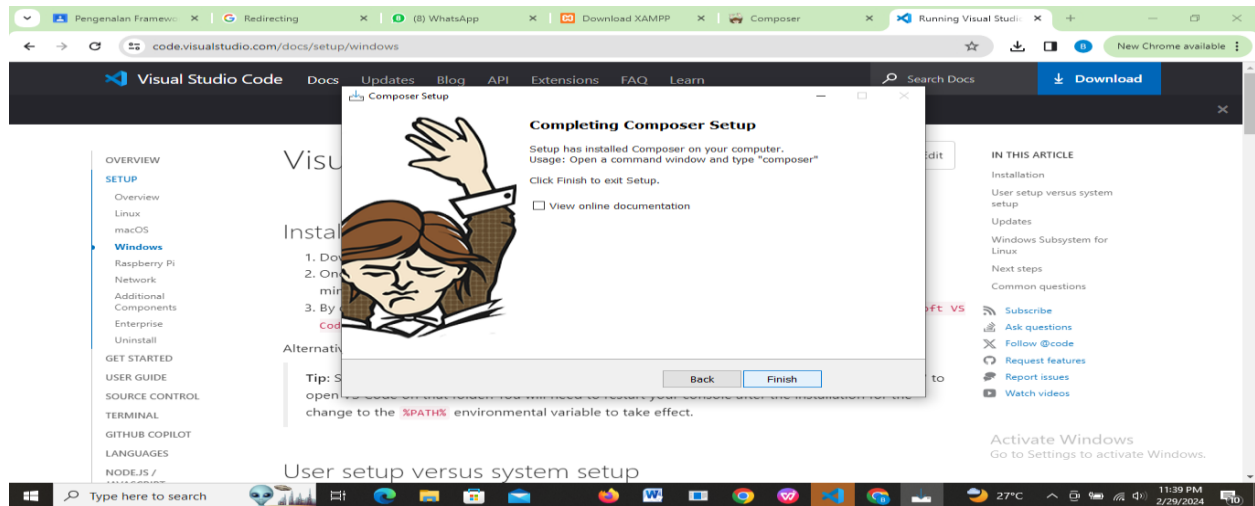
Pengenalan Framewo ×
Redirecting ×
(8) WhatsApp ×
Download XAMPP ×
Composer ×
Running Visual Studio ×
+

code.visualstudio.com/docs/setup/windows

New Chrome available

Visual Studio Code Docs Updates Blog API Extensions FAQ Learn Search Docs Download

OVERVIEW
SETUP
Overview
Linux
macOS
Windows
Raspberry Pi
Network
Additional Components
Enterprise
Uninstall
GET STARTED
USER GUIDE
SOURCE CONTROL
TERMINAL
GITHUB COPILOT
LANGUAGES
NODE.JS /

Visu

Instal
1. Dov
2. On
min
3. By
Cod
oft VS

Alternativ

Tip: S
to
open VS Code on that folder. You will need to restart your console after the installation for the change to the %PATH% environmental variable to take effect.

User setup versus system setup

Edit

IN THIS ARTICLE
Installation
User setup versus system setup
Updates
Windows Subsystem for Linux
Next steps
Common questions

Subscribe
Ask questions
Follow @code
Request features
Report issues
Watch videos

Activate Windows
Go to Settings to activate Windows.

Composer Setup

Completing Composer Setup

Setup has installed Composer on your computer.
Usage: Open a command window and type "composer"

Click Finish to exit Setup.

View online documentation

Back Finish

Type here to search
27°C
11:39 PM
2/29/2024
10